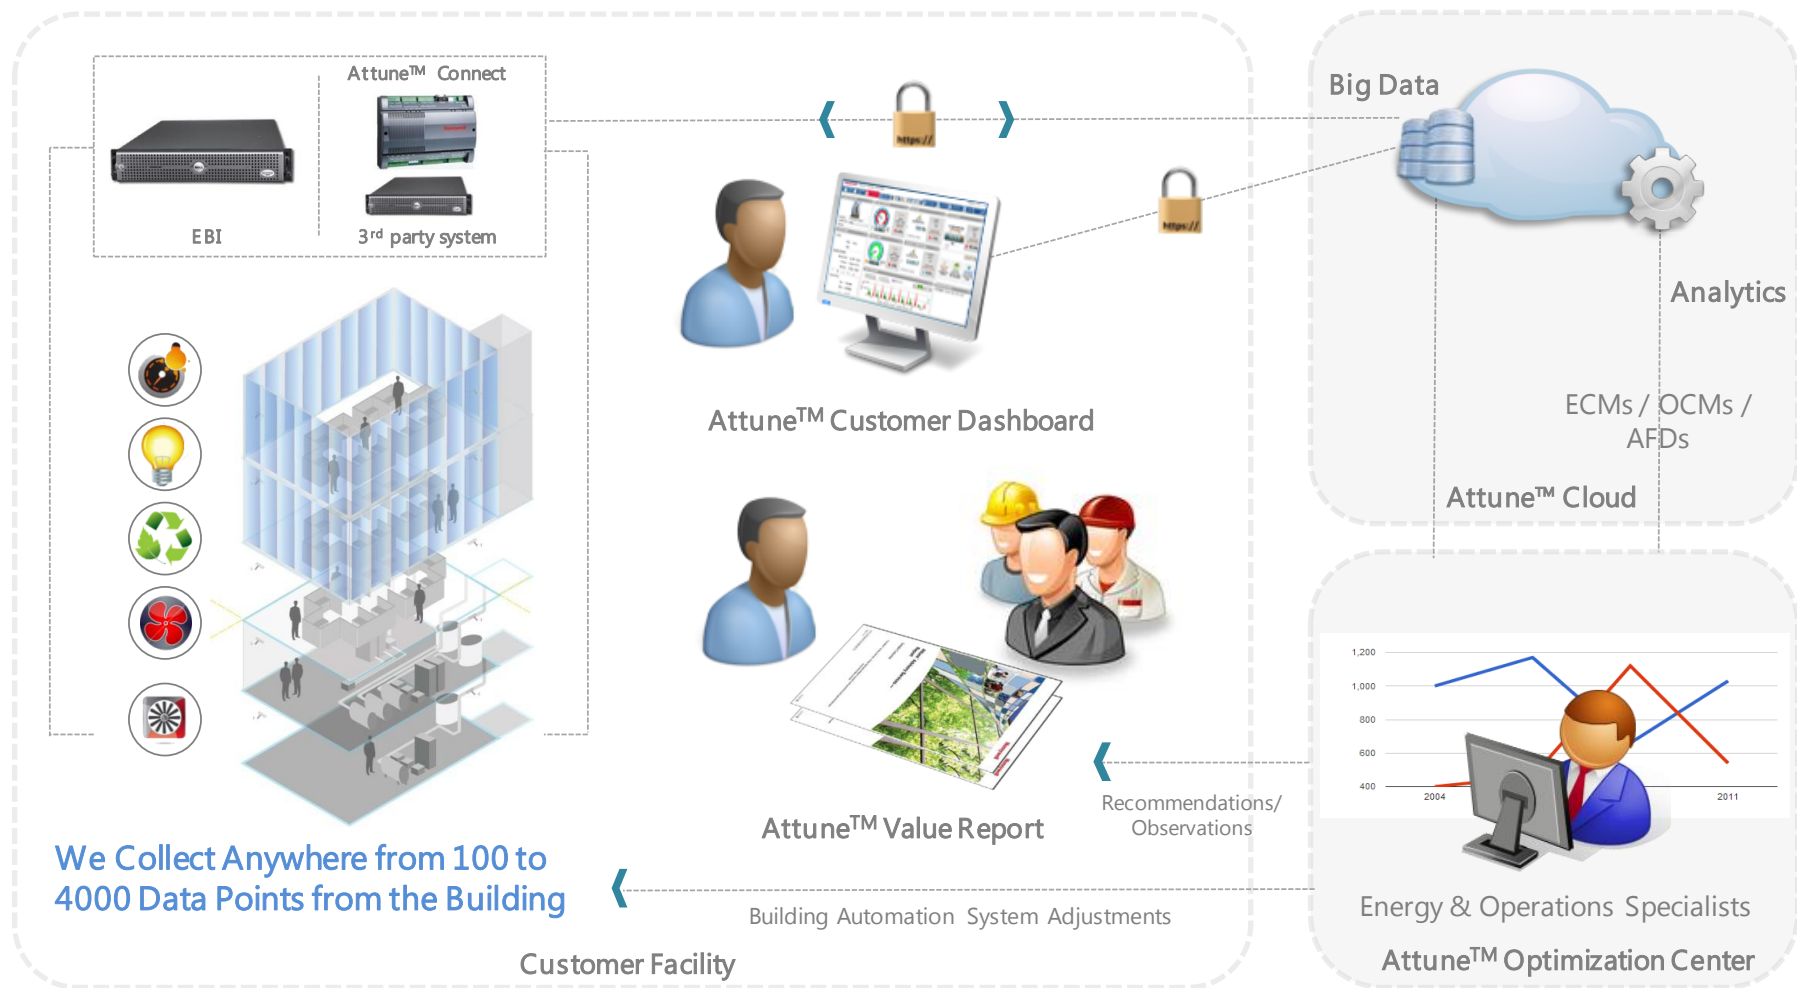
Attune™ Connect

EBI

3$^{rd}$ party system

https://

https://

Big Data

Analytics

ECMs / OCMs / AFDs

Attune™ Cloud

Attune$^{TM}$ Customer Dashboard

Attune$^{TM}$ Value Report

Recommendations/ Observations

1,200
1,000
800
600
400
2004
2011

We Collect Anywhere from 100 to 4000 Data Points from the Building

Building Automation System Adjustments

Energy & Operations Specialists

Customer Facility

Attune$^{TM}$ Optimization Center